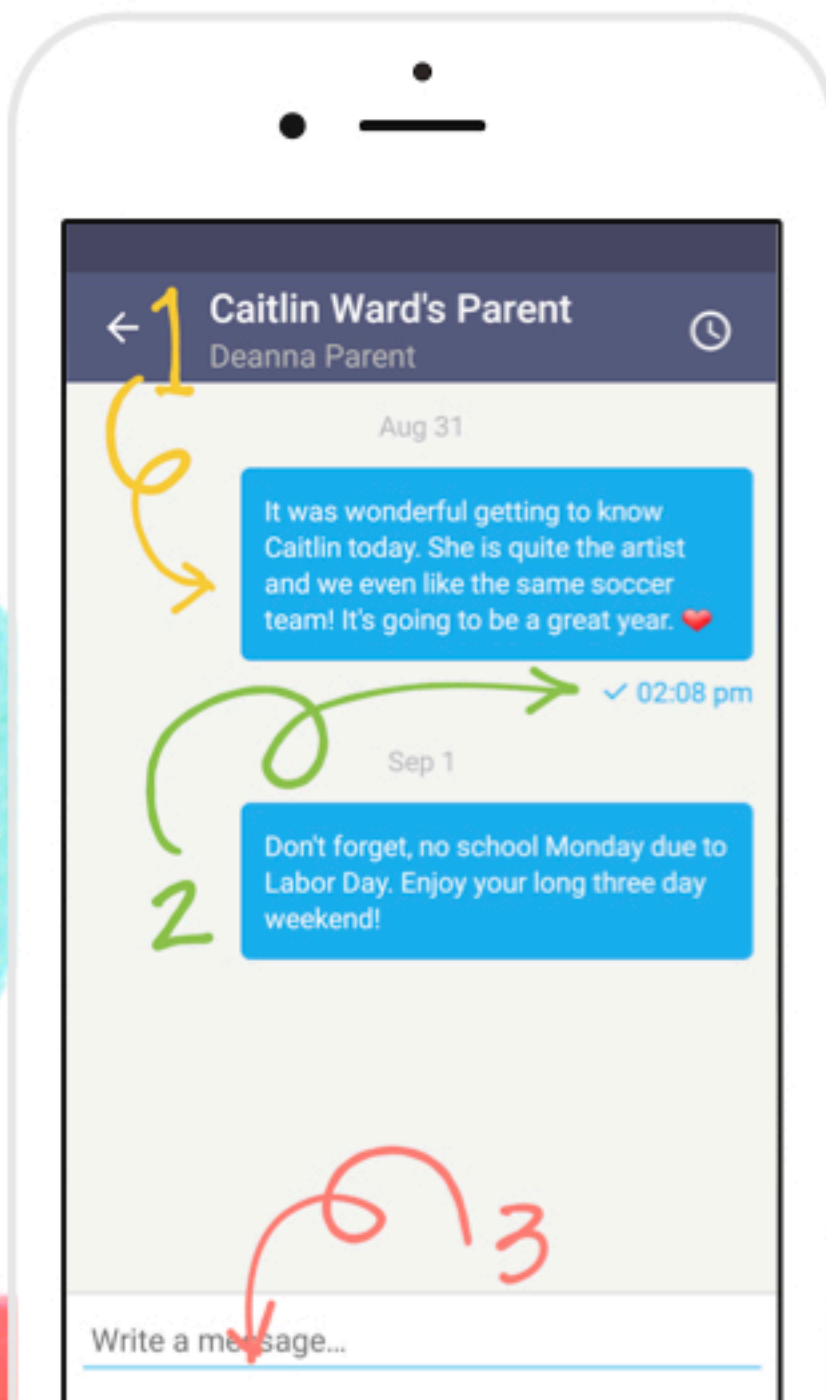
Caitlin Ward's Parent
Deanna Parent

1

Aug 31

It was wonderful getting to know Caitlin today. She is quite the artist and we even like the same soccer team! It's going to be a great year. ❤

✓ 02:08 pm

Sep 1

2

Don't forget, no school Monday due to Labor Day. Enjoy your long three day weekend!

3

Write a message...